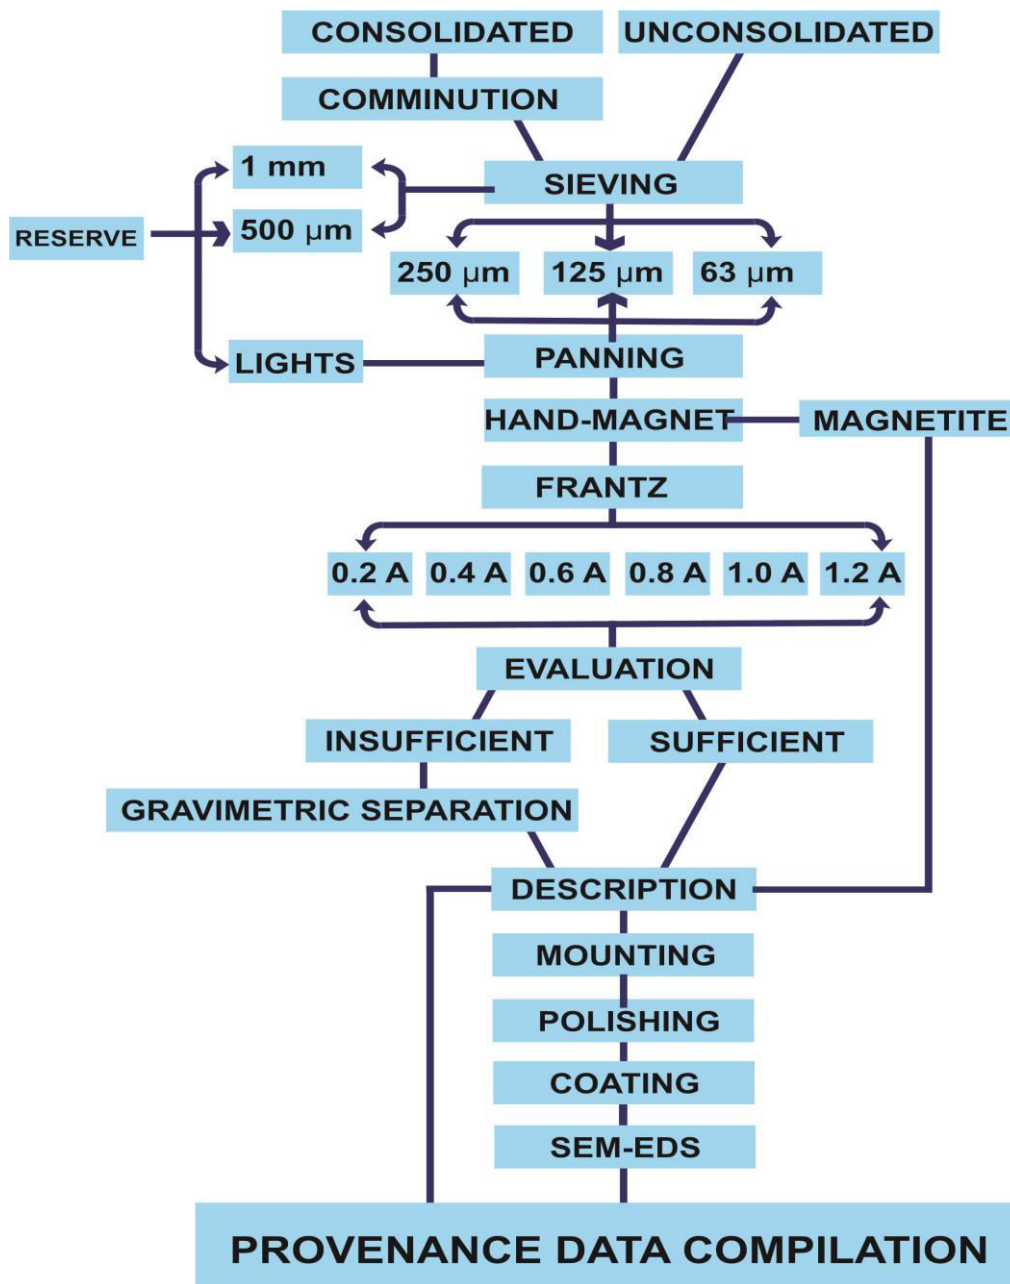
CONSOLIDATED
UNCONSOLIDATED
COMMINUTION
1 mm
SIEVING
RESERVE
500 μm
250 μm
125 μm
63 μm
LIGHTS
PANNING
HAND-MAGNET
MAGNETITE
FRANTZ
0.2 A
0.4 A
0.6 A
0.8 A
1.0 A
1.2 A
EVALUATION
INSUFFICIENT
SUFFICIENT
GRAVIMETRIC SEPARATION
DESCRIPTION
MOUNTING
POLISHING
COATING
SEM-EDS
PROVENANCE DATA COMPILATION